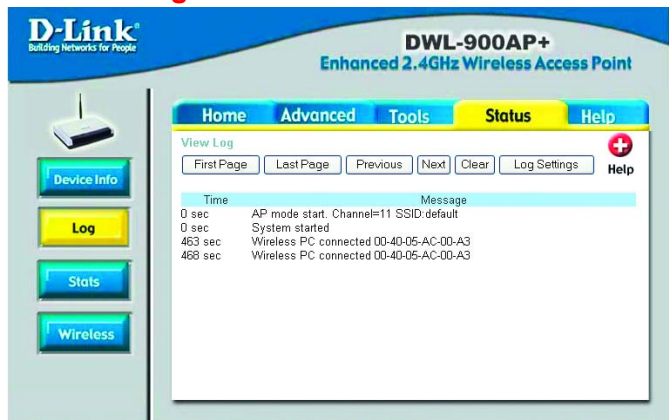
D-Link
Building Networks for People

DWL-900AP+
Enhanced 2.4GHz Wireless Access Point

Home Advanced Tools Status Help

Device Info
Log
Stats
Wireless

View Log
First Page Last Page Previous Next Clear Log Settings
Help

| Time | Message |
|---|---|
| 0 sec | AP mode start. Channel=11 SSID:default |
| 0 sec | System started |
| 463 sec | Wireless PC connected 00-40-05-AC-00-A3 |
| 468 sec | Wireless PC connected 00-40-05-AC-00-A3 |